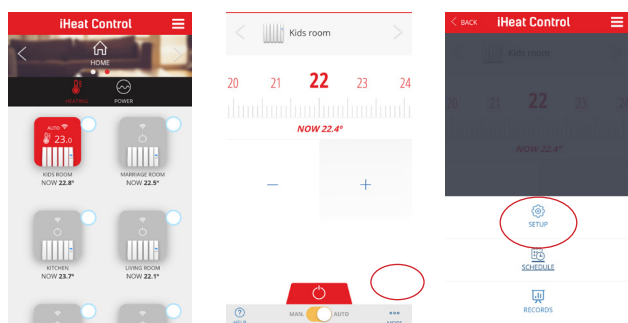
iHeat Control

HOME

HEATING POWER

AUTO 23.0

KIDS ROOM
NOW 22.8°

MARRIAGE ROOM
NOW 22.5°

KITCHEN
NOW 23.7°

LIVING ROOM
NOW 22.1°

Kids room

20 21 22 23 24

NOW 22.4°

–

+

MAN. AUTO

BACK iHeat Control

Kids room

20 21 22 23 24

NOW 22.4°

SETUP

SCHEDULE

RECORDS